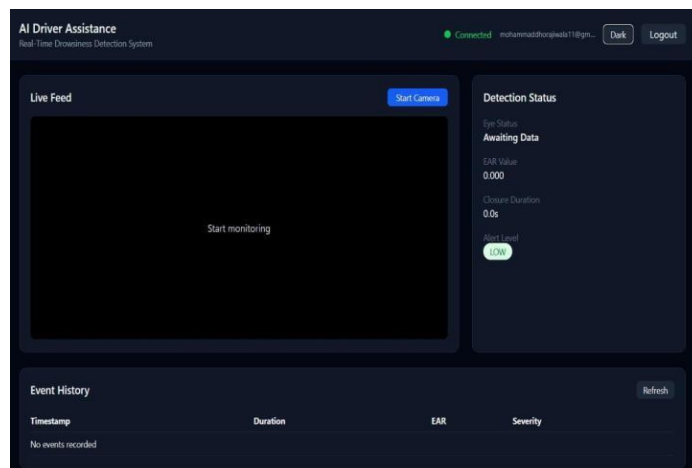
AI Driver Assistance
Real-Time Drowsiness Detection System

Connected mohammaddhorajiwala11@gm... Dark Logout

Live Feed

Start Camera

Start monitoring

Detection Status

Eye Status
Awaiting Data

EAR Value
0.000

Closure Duration
0.0s

Alert Level
LOW

Event History

Refresh

| Timestamp | Duration | EAR | Severity |
|---|---|---|---|
| No events recorded | | | |